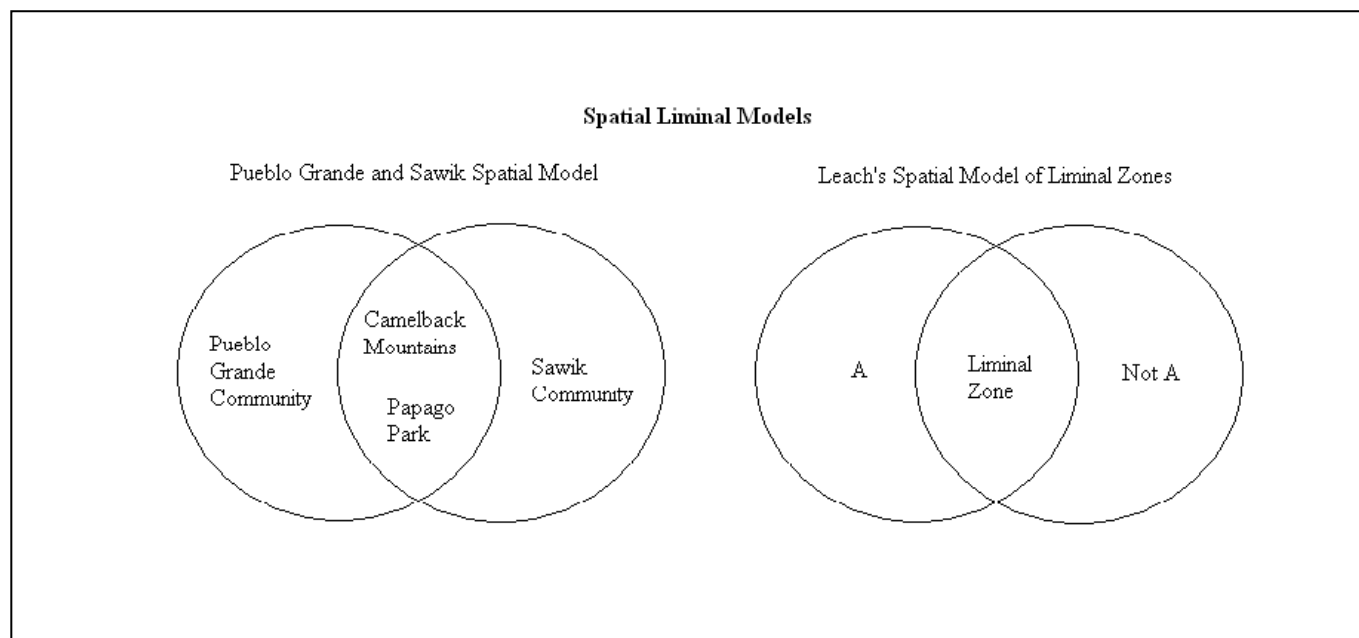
Spatial Liminal Models

Pueblo Grande and Sawik Spatial Model

Pueblo Grande Community

Camelback Mountains

Papago Park

Sawik Community

Leach's Spatial Model of Liminal Zones

A

Liminal Zone

Not A